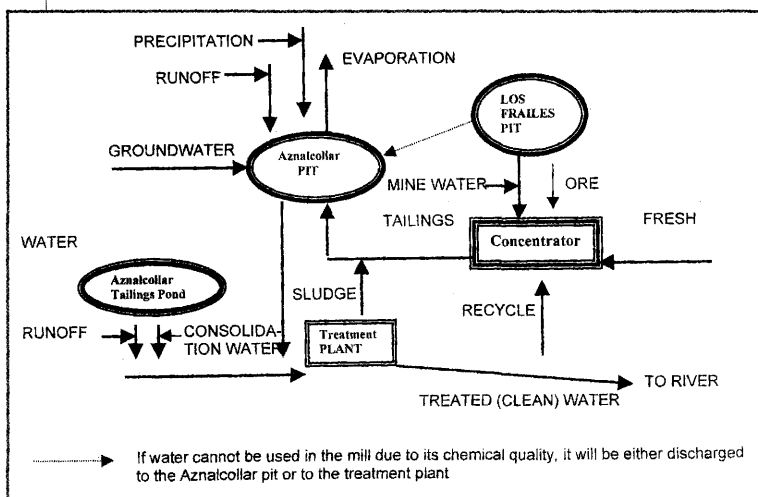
PRECIPITATION

RUNOFF

EVAPORATION

LOS FRAILES PIT

GROUNDWATER

Aznalcollar PIT

MINE WATER

ORE

TAILINGS

FRESH

WATER

Concentrator

Aznalcollar Tailings Pond

SLUDGE

RECYCLE

RUNOFF

CONSOLIDATION WATER

Treatment PLANT

TO RIVER

TREATED (CLEAN) WATER

If water cannot be used in the mill due to its chemical quality, it will be either discharged to the Aznalcollar pit or to the treatment plant